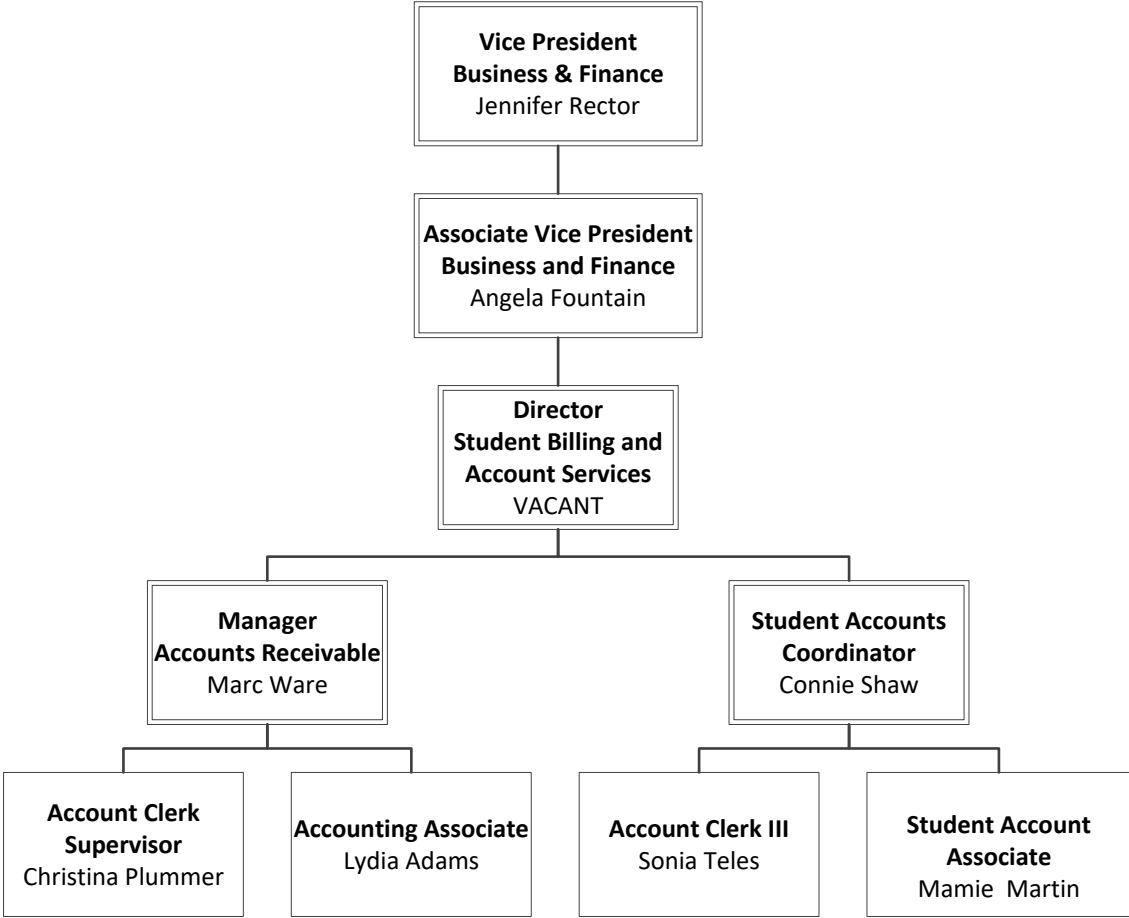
**Vice President**
**Business & Finance**
Jennifer Rector

**Associate Vice President**
**Business and Finance**
Angela Fountain

**Director**
**Student Billing and Account Services**
VACANT

**Manager**
**Accounts Receivable**
Marc Ware

**Student Accounts Coordinator**
Connie Shaw

**Account Clerk Supervisor**
Christina Plummer

**Accounting Associate**
Lydia Adams

**Account Clerk III**
Sonia Teles

**Student Account Associate**
Mamie Martin